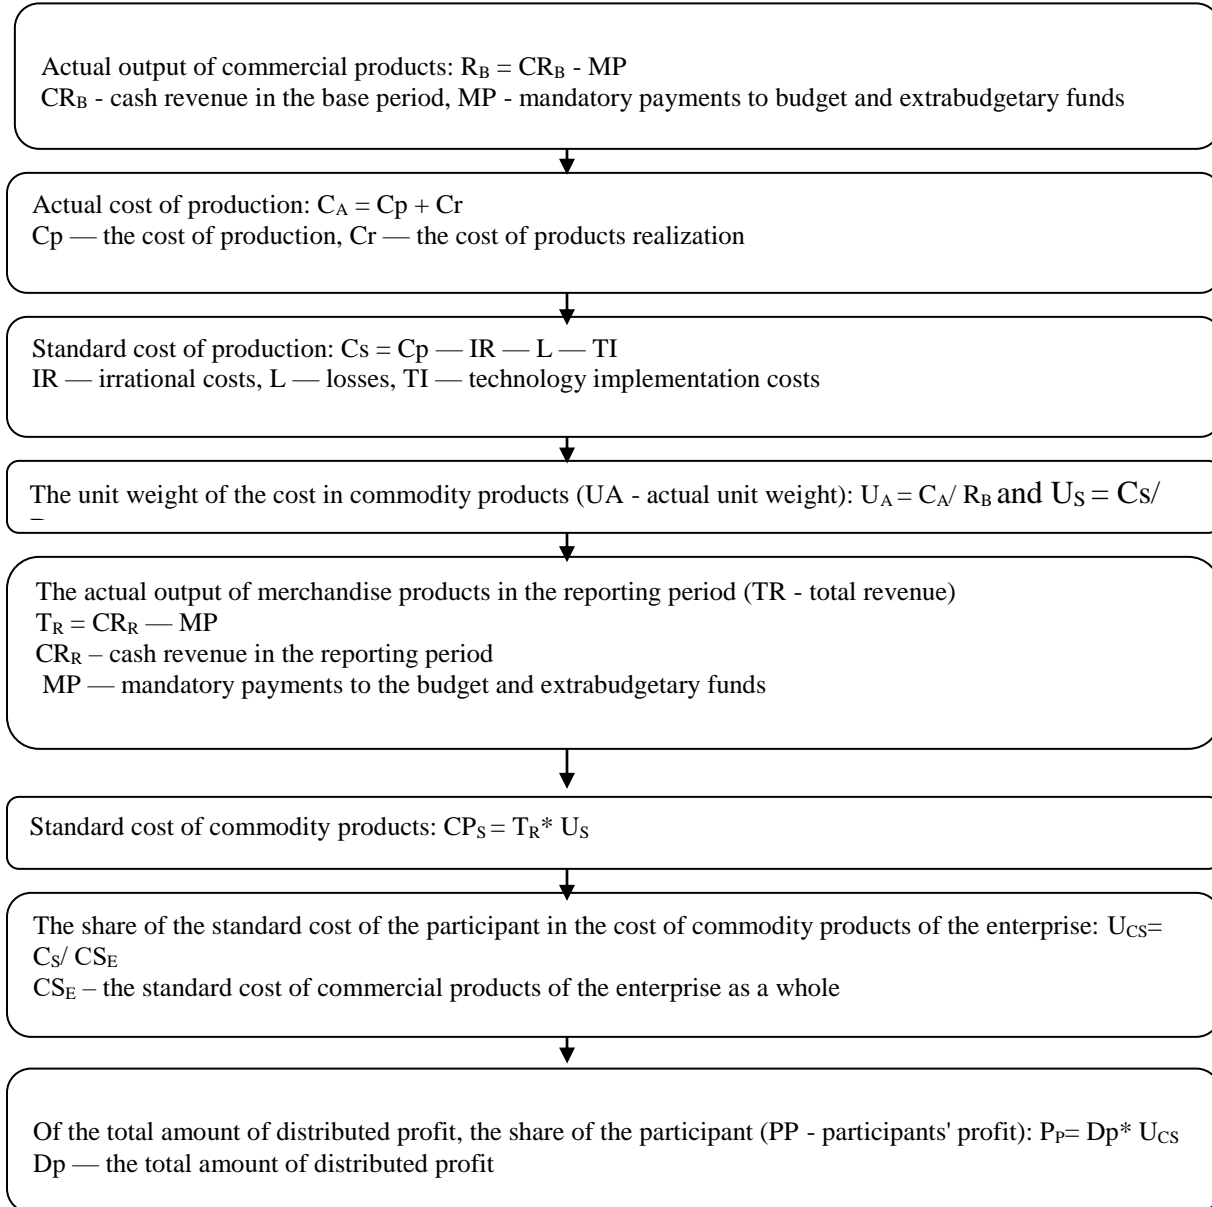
Actual output of commercial products: $R_B = CR_B - MP$
$CR_B$ - cash revenue in the base period, MP - mandatory payments to budget and extrabudgetary funds

Actual cost of production: $C_A = Cp + Cr$
Cp — the cost of production, Cr — the cost of products realization

Standard cost of production: Cs = Cp — IR — L — TI
IR — irrational costs, L — losses, TI — technology implementation costs

The unit weight of the cost in commodity products (UA - actual unit weight): $U_A = C_A / R_B$ and $U_S = Cs/$ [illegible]

The actual output of merchandise products in the reporting period (TR - total revenue)
$T_R = CR_R — MP$
$CR_R$ – cash revenue in the reporting period
MP — mandatory payments to the budget and extrabudgetary funds

Standard cost of commodity products: $CP_S = T_R * U_S$

The share of the standard cost of the participant in the cost of commodity products of the enterprise: $U_{CS} = C_S / CS_E$
$CS_E$ – the standard cost of commercial products of the enterprise as a whole

Of the total amount of distributed profit, the share of the participant (PP - participants' profit): $P_P = Dp * U_{CS}$
Dp — the total amount of distributed profit